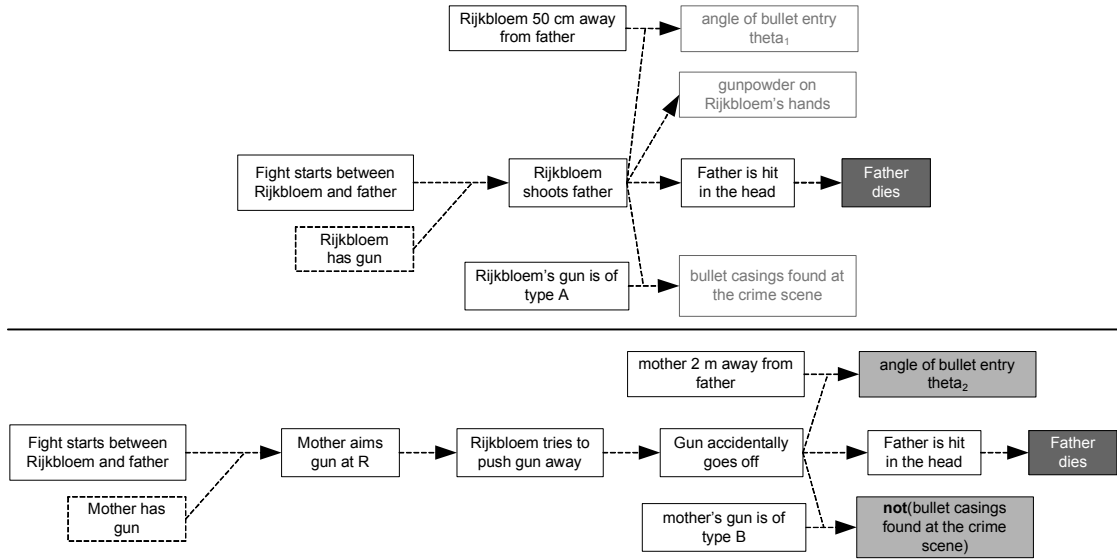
Rijkbloem 50 cm away from father

angle of bullet entry $theta_1$

gunpowder on Rijkbloem's hands

Fight starts between Rijkbloem and father

Rijkbloem has gun

Rijkbloem shoots father

Father is hit in the head

Father dies

Rijkbloem's gun is of type A

bullet casings found at the crime scene

mother 2 m away from father

angle of bullet entry $theta_2$

Fight starts between Rijkbloem and father

Mother has gun

Mother aims gun at R

Rijkbloem tries to push gun away

Gun accidentally goes off

Father is hit in the head

Father dies

mother's gun is of type B

not(bullet casings found at the crime scene)